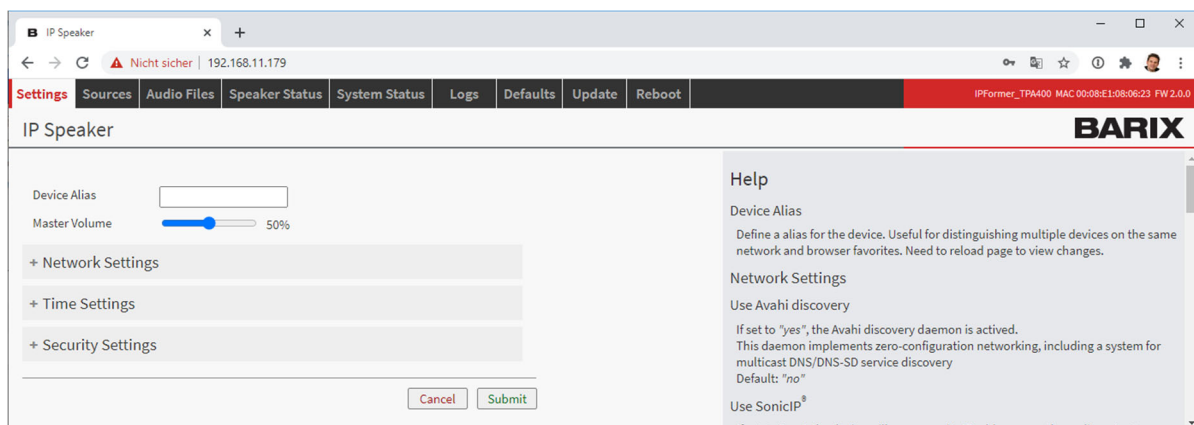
B IP Speaker ×

Nicht sicher | 192.168.11.179

Settings Sources Audio Files Speaker Status System Status Logs Defaults Update Reboot

IPFormer_TPA400 MAC 00:08:E1:08:06:23 FW 2.0.0

IP Speaker

BARIX

Device Alias

Master Volume 50%

+ Network Settings

+ Time Settings

+ Security Settings

Cancel Submit

Help

Device Alias

Define a alias for the device. Useful for distinguishing multiple devices on the same network and browser favorites. Need to reload page to view changes.

Network Settings

Use Avahi discovery

If set to "yes", the Avahi discovery daemon is actived.
This daemon implements zero-configuration networking, including a system for multicast DNS/DNS-SD service discovery
Default: "no"

Use SonicIP®